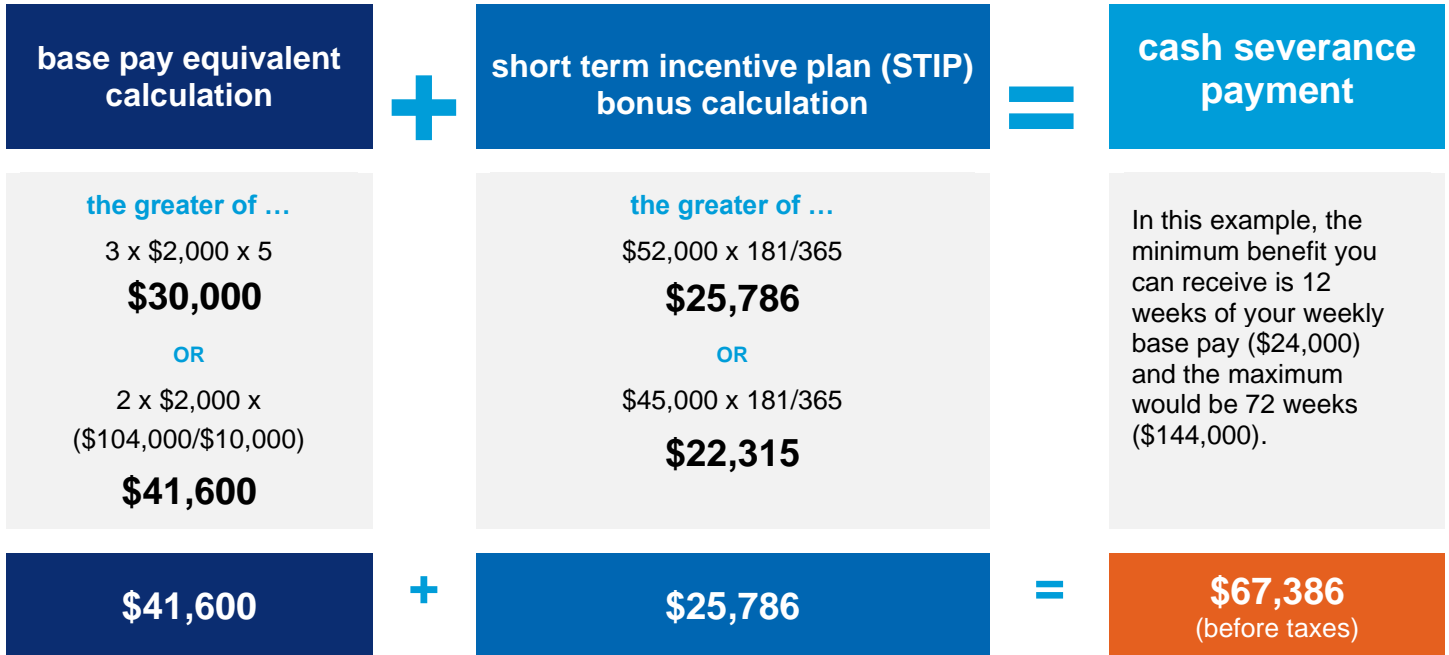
base pay equivalent calculation

+

short term incentive plan (STIP) bonus calculation

=

cash severance payment

the greater of …

3 x \$2,000 x 5

**\$30,000**

OR

2 x \$2,000 x (\$104,000/\$10,000)

**\$41,600**

the greater of …

\$52,000 x 181/365

**\$25,786**

OR

\$45,000 x 181/365

**\$22,315**

In this example, the minimum benefit you can receive is 12 weeks of your weekly base pay (\$24,000) and the maximum would be 72 weeks (\$144,000).

\$41,600

+

\$25,786

=

\$67,386
(before taxes)